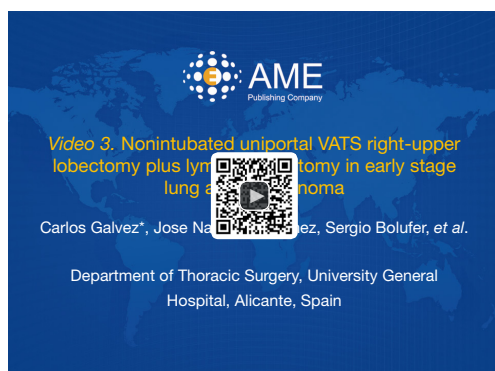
AME
Publishing Company

*Video 3.* Nonintubated uniportal VATS right-upper lobectomy plus lym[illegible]tomy in early stage lung a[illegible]noma

Carlos Galvez*, Jose Na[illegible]ez, Sergio Bolufer, *et al*.

Department of Thoracic Surgery, University General Hospital, Alicante, Spain